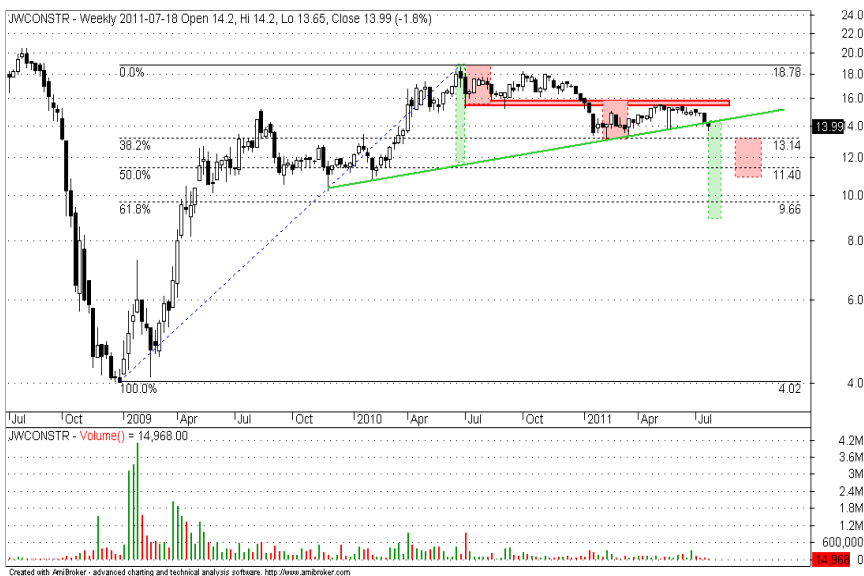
JWCONSTR - Weekly 2011-07-18 Open 14.2, Hi 14.2, Lo 13.65, Close 13.99 (-1.8%)

0.0%
18.78
38.2%
13.14
50.0%
11.40
61.8%
9.66
100.0%
4.02

24.00
22.0
20.0
18.0
16.0
14.0
13.99
12.0
10.0
8.0
6.0
4.0

Jul
Oct
2009
Apr
Jul
Oct
2010
Apr
Jul
Oct
2011
Apr
Jul

JWCONSTR - Volume() = 14,968.00

4.2M
3.6M
3M
2.4M
1.8M
1.2M
600,000
0
14,968

Created with AmiBroker - advanced charting and technical analysis software. http://www.amibroker.com